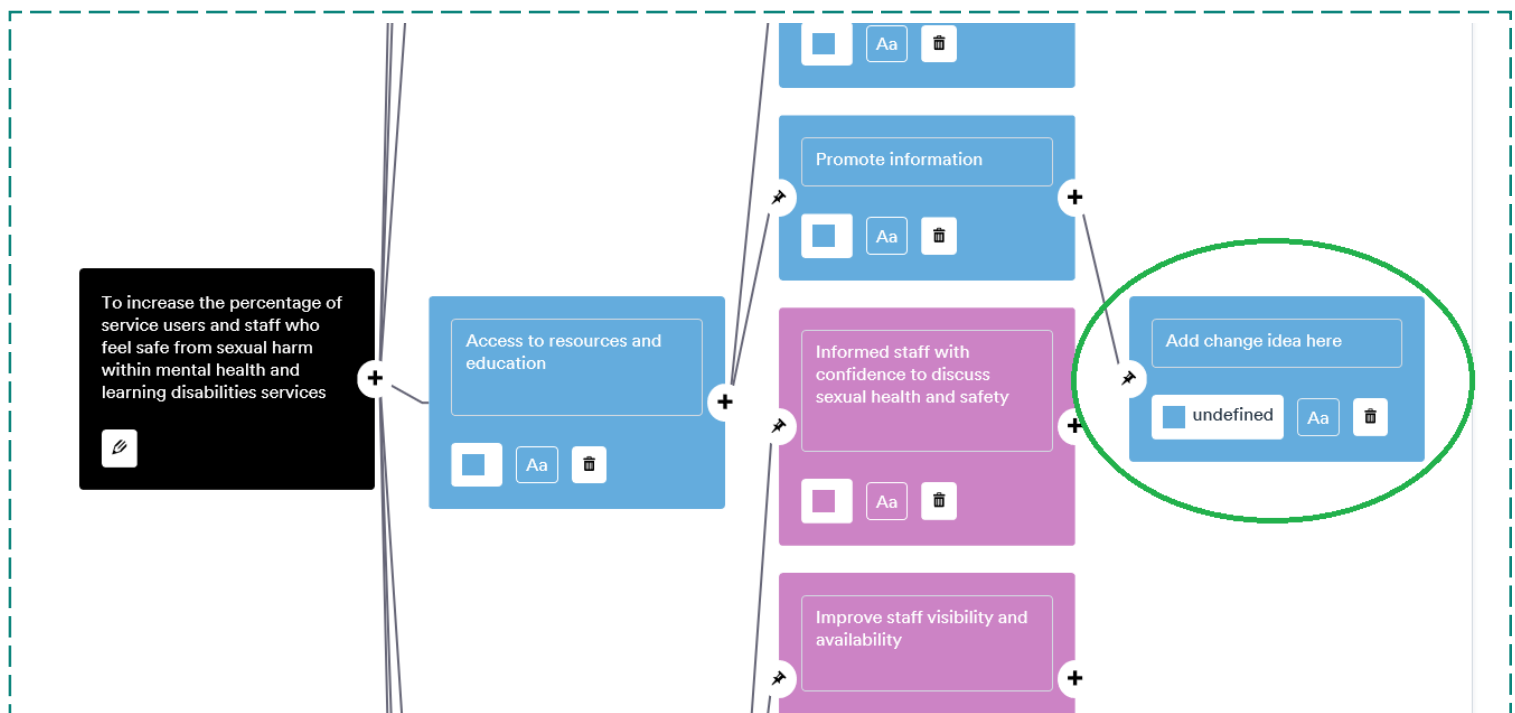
Aa

To increase the percentage of service users and staff who feel safe from sexual harm within mental health and learning disabilities services

Access to resources and education

Aa

Promote information

Aa

Informed staff with confidence to discuss sexual health and safety

Aa

Improve staff visibility and availability

Add change idea here

undefined

Aa